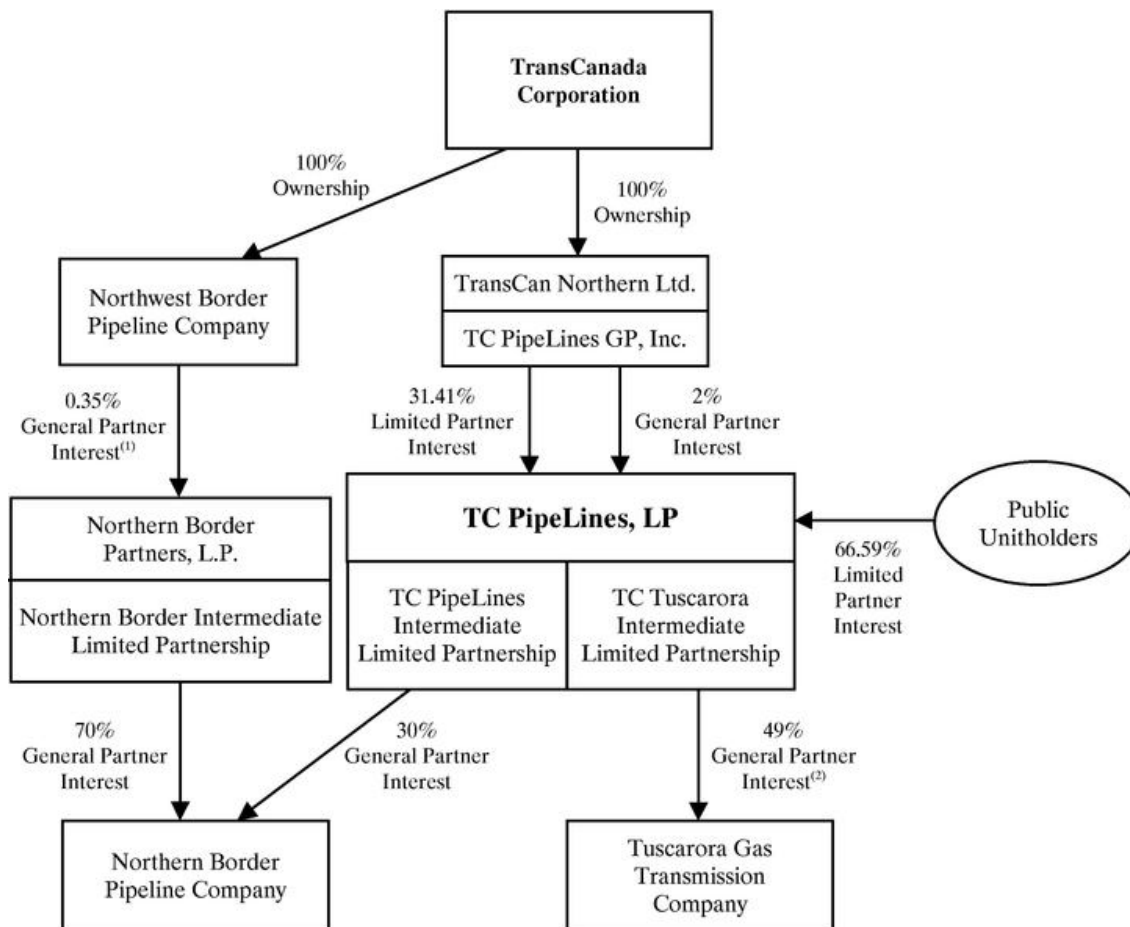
TransCanada Corporation

100% Ownership

100% Ownership

Northwest Border Pipeline Company

TransCan Northern Ltd.

TC PipeLines GP, Inc.

0.35% General Partner Interest$^{(1)}$

31.41% Limited Partner Interest

2% General Partner Interest

Northern Border Partners, L.P.

Northern Border Intermediate Limited Partnership

TC PipeLines, LP

TC PipeLines Intermediate Limited Partnership

TC Tuscarora Intermediate Limited Partnership

Public Unitholders

66.59% Limited Partner Interest

70% General Partner Interest

30% General Partner Interest

49% General Partner Interest$^{(2)}$

Northern Border Pipeline Company

Tuscarora Gas Transmission Company